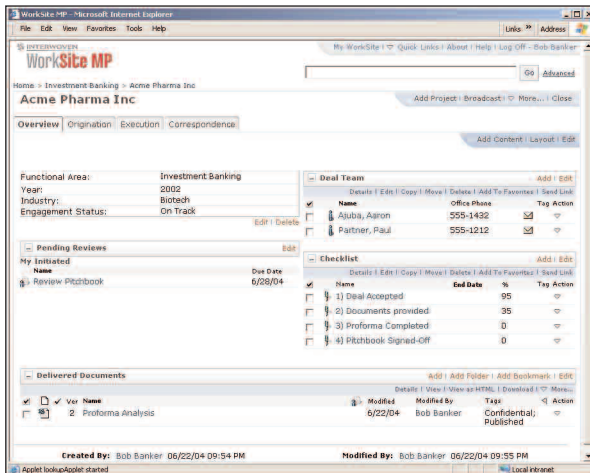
WorkSite MP - Microsoft Internet Explorer

File Edit View Favorites Tools Help

Links » Address

INTERWOVEN
WorkSite MP

My WorkSite | ▽ Quick Links | About | Help | Log Off - Bob Banker

Go Advanced

Home > Investment Banking > Acme Pharma Inc

Acme Pharma Inc

Add Project | Broadcast | ▽ More... | Close

Overview Origination Execution Correspondence

Add Content | Layout | Edit

| | |
|---|---|
| Functional Area: | Investment Banking |
| Year: | 2002 |
| Industry: | Biotech |
| Engagement Status: | On Track |

Edit | Delete

Pending Reviews

Edit

My Initiated

| Name | Due Date |
|---|---|
| Review Pitchbook | 6/28/04 |

Deal Team

Add | Edit

Details | Edit | Copy | Move | Delete | Add To Favorites | Send Link

| Name | Office Phone | Tag | Action |
|---|---|---|---|
| Ajuba, Aaron | 555-1432 | | ▽ |
| Partner, Paul | 555-1212 | | ▽ |

Checklist

Add | Edit

Details | Edit | Copy | Move | Delete | Add To Favorites | Send Link

| Name | End Date | % | Tag | Action |
|---|---|---|---|---|
| 1) Deal Accepted | | 95 | | ▽ |
| 2) Documents provided | | 35 | | ▽ |
| 3) Proforma Completed | | 0 | | ▽ |
| 4) Pitchbook Signed-Off | | 0 | | ▽ |

Delivered Documents

Add | Add Folder | Add Bookmark | Edit

Details | View | View as HTML | Download | ▽ More...

| Ver | Name | Modified | Modified By | Tags | Action |
|---|---|---|---|---|---|
| 2 | Proforma Analysis | 6/22/04 | Bob Banker | Confidential; Published | ▽ |

Created By: Bob Banker 06/22/04 09:54 PM

Modified By: Bob Banker 06/22/04 09:55 PM

Applet lookupApplet started

Local intranet